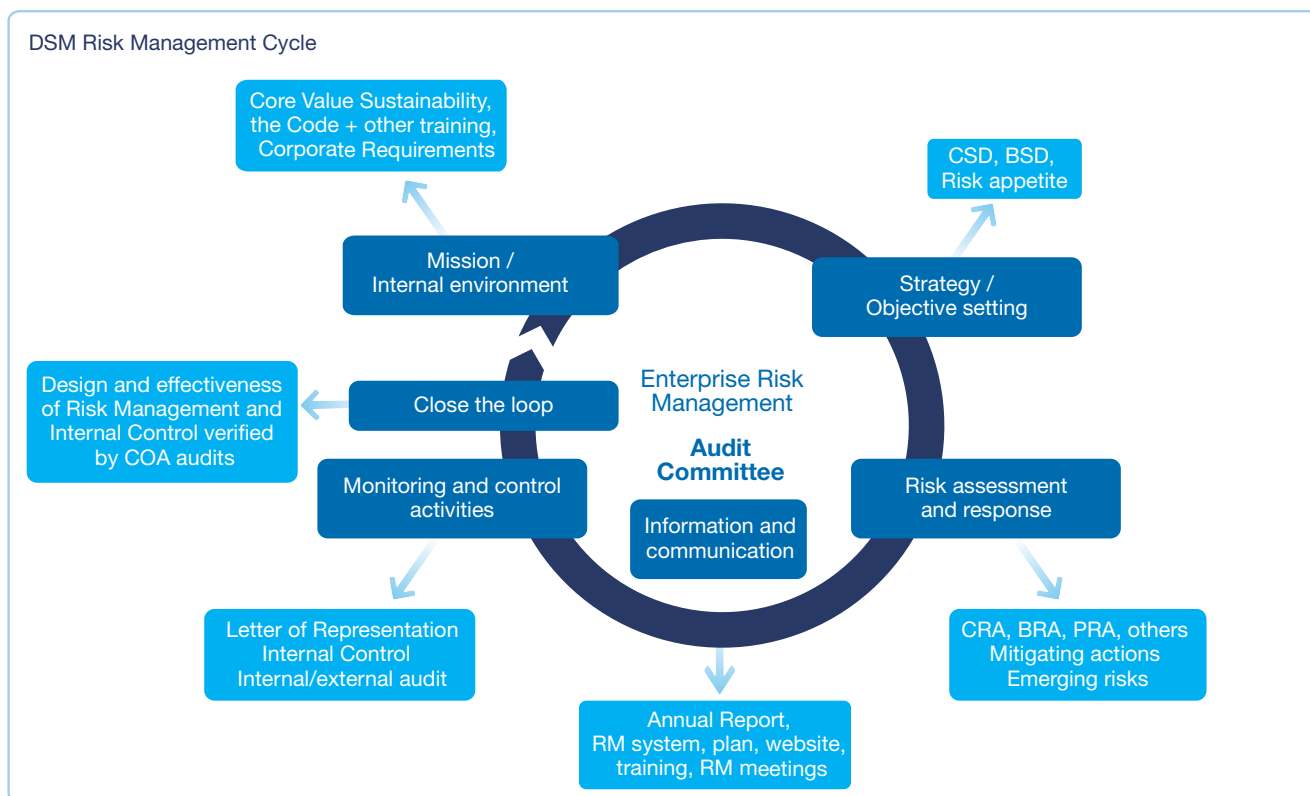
DSM Risk Management Cycle

Core Value Sustainability, the Code + other training, Corporate Requirements

CSD, BSD, Risk appetite

Mission / Internal environment

Strategy / Objective setting

Design and effectiveness of Risk Management and Internal Control verified by COA audits

Close the loop

Enterprise Risk Management

Audit Committee

Monitoring and control activities

Risk assessment and response

Information and communication

Letter of Representation Internal Control Internal/external audit

CRA, BRA, PRA, others Mitigating actions Emerging risks

Annual Report, RM system, plan, website, training, RM meetings